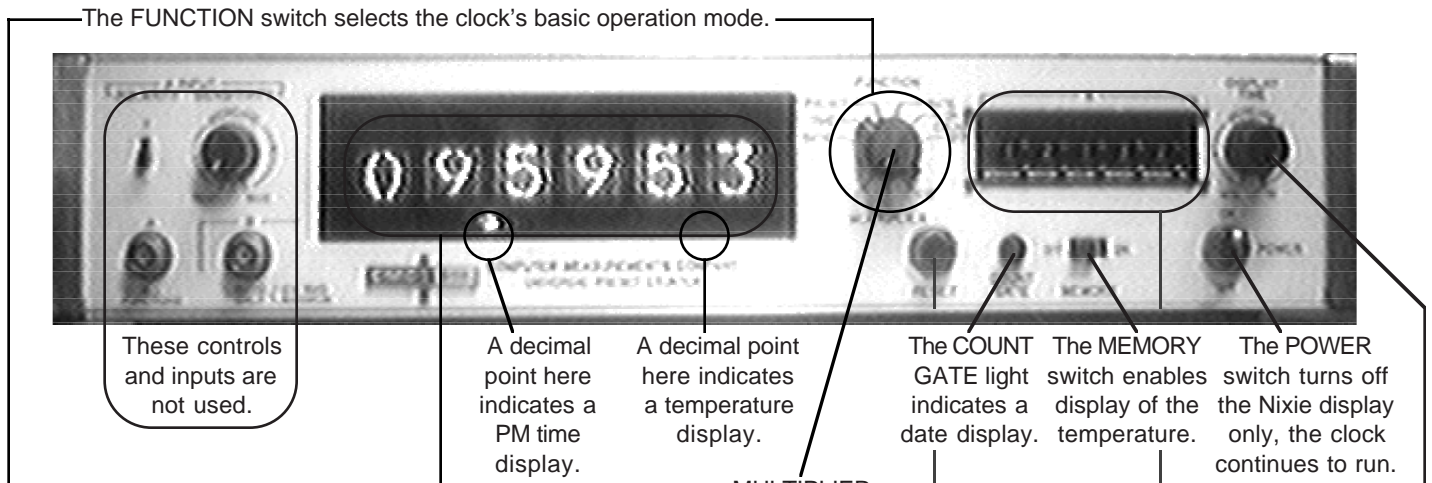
The FUNCTION switch selects the clock's basic operation mode.

095953

These controls and inputs are not used.

A decimal point here indicates a PM time display.

A decimal point here indicates a temperature display.

The COUNT GATE light indicates a date display.

The MEMORY switch enables display of the temperature.

The POWER switch turns off the Nixie display only, the clock continues to run.

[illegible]